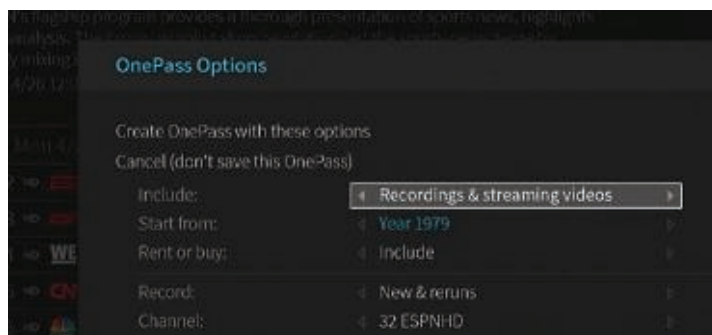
N's flagship program provides a thorough presentation of sports news, highlights
analysis. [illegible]
y mixing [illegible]
4/26 12 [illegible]

OnePass Options

Create OnePass with these options
Cancel (don't save this OnePass)

Include: Recordings & streaming videos
Start from: Year 1979
Rent or buy: Include
Record: New & reruns
Channel: 32 ESPNHD

Mon 4/ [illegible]
WE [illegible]
CN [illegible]